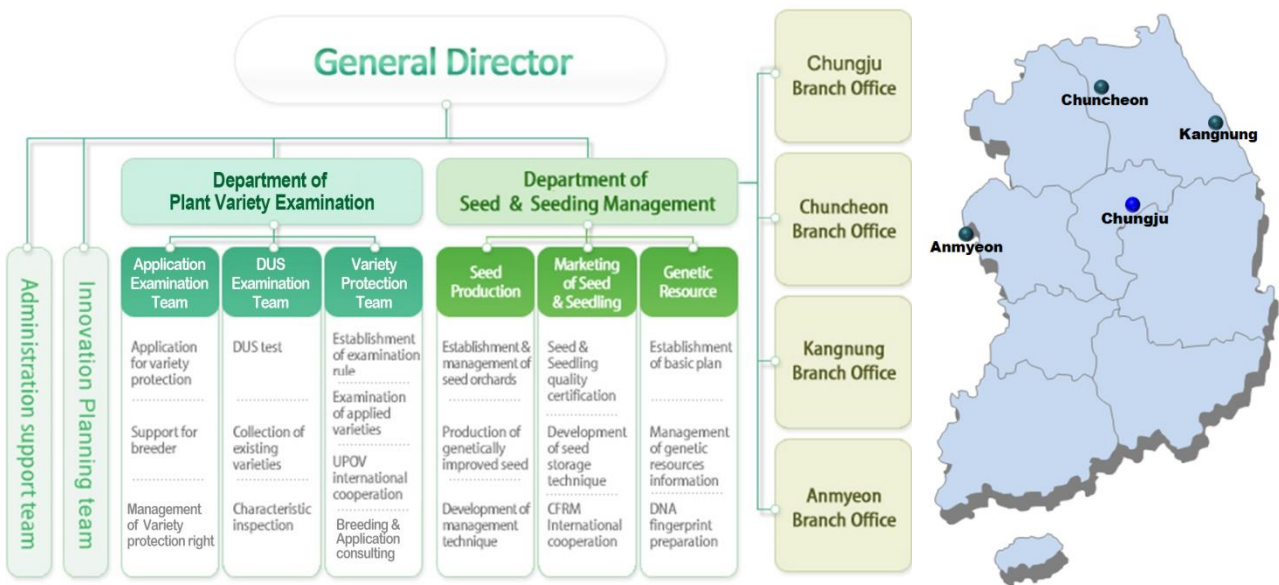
General Director

Administration support team

Innovation Planning team

Department of Plant Variety Examination

Application Examination Team

Application for variety protection

Support for breeder

Management of Variety protection right

DUS Examination Team

DUS test

Collection of existing varieties

Characteristic inspection

Variety Protection Team

Establishment of examination rule

Examination of applied varieties

UPOV international cooperation

Breeding & Application consulting

Department of Seed & Seeding Management

Seed Production

Establishment & management of seed orchards

Production of genetically improved seed

Development of management technique

Marketing of Seed & Seedling

Seed & Seedling quality certification

Development of seed storage technique

CFRM International cooperation

Genetic Resource

Establishment of basic plan

Management of genetic resources information

DNA fingerprint preparation

Chungju Branch Office

Chuncheon Branch Office

Kangnung Branch Office

Anmyeon Branch Office

Chuncheon

Kangnung

Chungju

Anmyeon